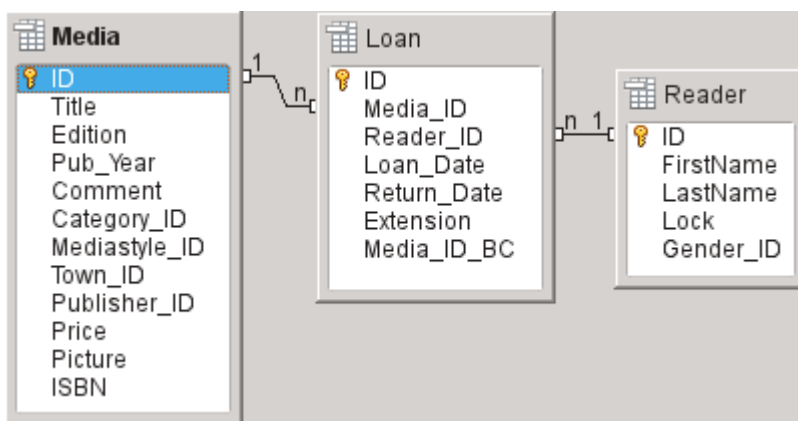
Media
ID
Title
Edition
Pub_Year
Comment
Category_ID
Mediastyle_ID
Town_ID
Publisher_ID
Price
Picture
ISBN

1
n

Loan
ID
Media_ID
Reader_ID
Loan_Date
Return_Date
Extension
Media_ID_BC

n
1

Reader
ID
FirstName
LastName
Lock
Gender_ID